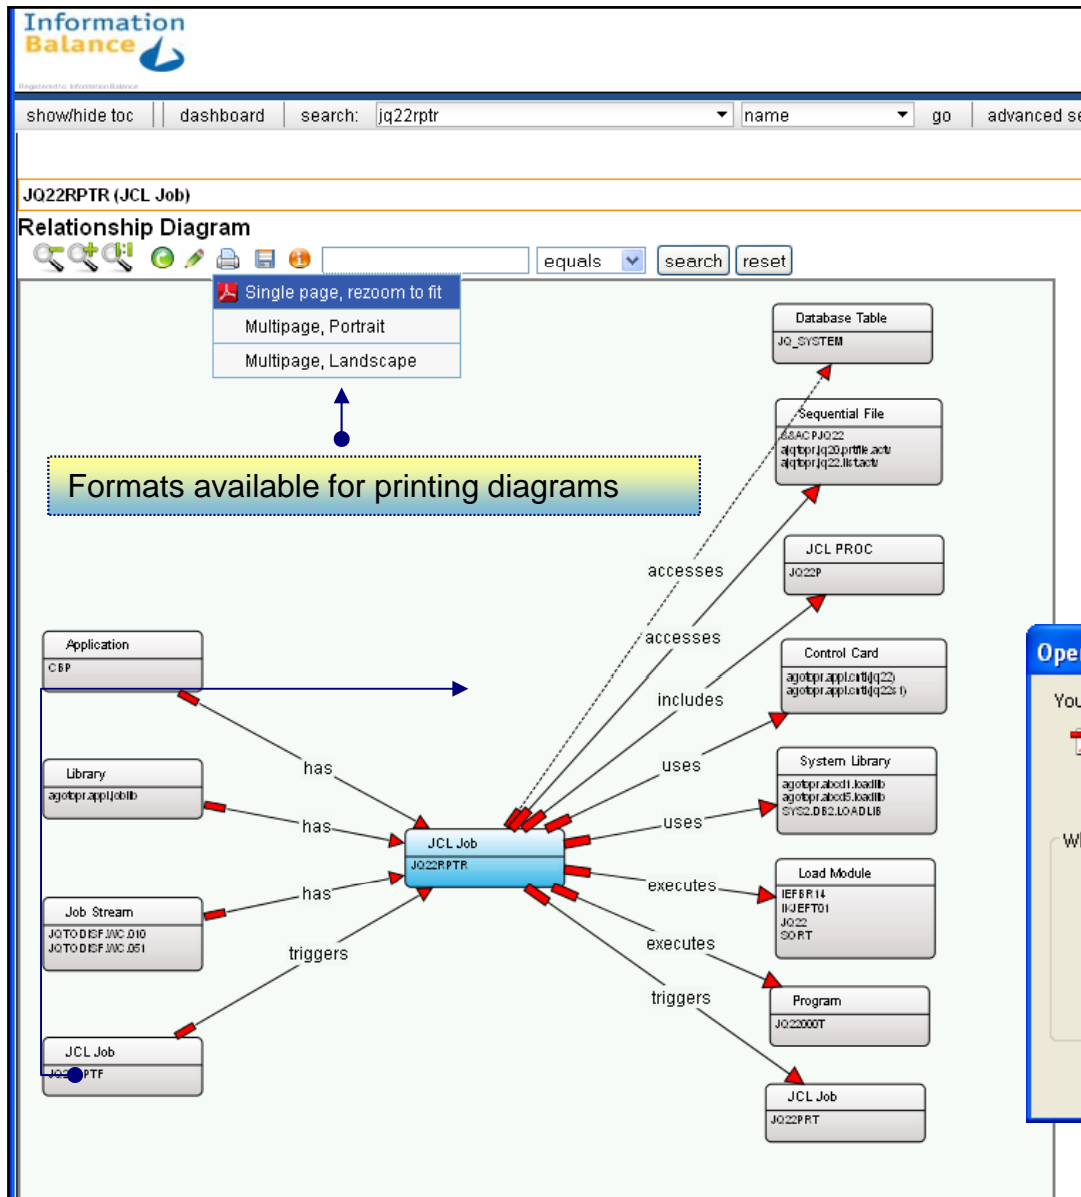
Information Balance

show/hide toc | dashboard | search: jq22rptr | name | go | advanced se

JQ22RPTR (JCL Job)

Relationship Diagram

equals | search | reset

Single page, rezoom to fit
Multipage, Portrait
Multipage, Landscape

Formats available for printing diagrams

Database Table
JQ_SYSTEM

Sequential File
S&ACPJQ22
ajqtbpr.jq20.prtfile.actu
ajqtbpr.jq22.listactu

JCL PROC
JQ22P

Control Card
agotbpr.appl.cntl(jq22)
agotbpr.appl.cntl(jq22s1)

System Library
agotbpr.abcd1.loadlib
agotbpr.abcd5.loadlib
SYS2.DB2.LOADLIB

Load Module
IEFBR14
IKJEFT01
JQ22
SORT

Program
JQ22000T

JCL Job
JQ22PRT

Application
CBP

Library
agotbpr.appl.joblib

Job Stream
JQTODISF.WC.010
JQTODISF.WC.051

JCL Job
JQ2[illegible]PTF

JCL Job
JQ22RPTR

accesses
accesses
includes
uses
uses
executes
executes
triggers
has
has
has
triggers

Ope
You
Wh